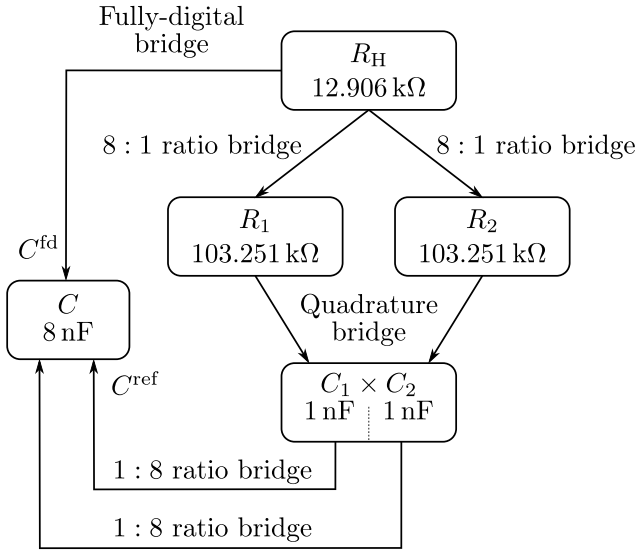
Fully-digital bridge

$R_{\mathrm{H}}$
$12.906\,\mathrm{k\Omega}$

8 : 1 ratio bridge

8 : 1 ratio bridge

$C^{\mathrm{fd}}$

$R_1$
$103.251\,\mathrm{k\Omega}$

$R_2$
$103.251\,\mathrm{k\Omega}$

$C$
$8\,\mathrm{nF}$

Quadrature bridge

$C^{\mathrm{ref}}$

$C_1 \times C_2$
$1\,\mathrm{nF}$ $1\,\mathrm{nF}$

1 : 8 ratio bridge

1 : 8 ratio bridge